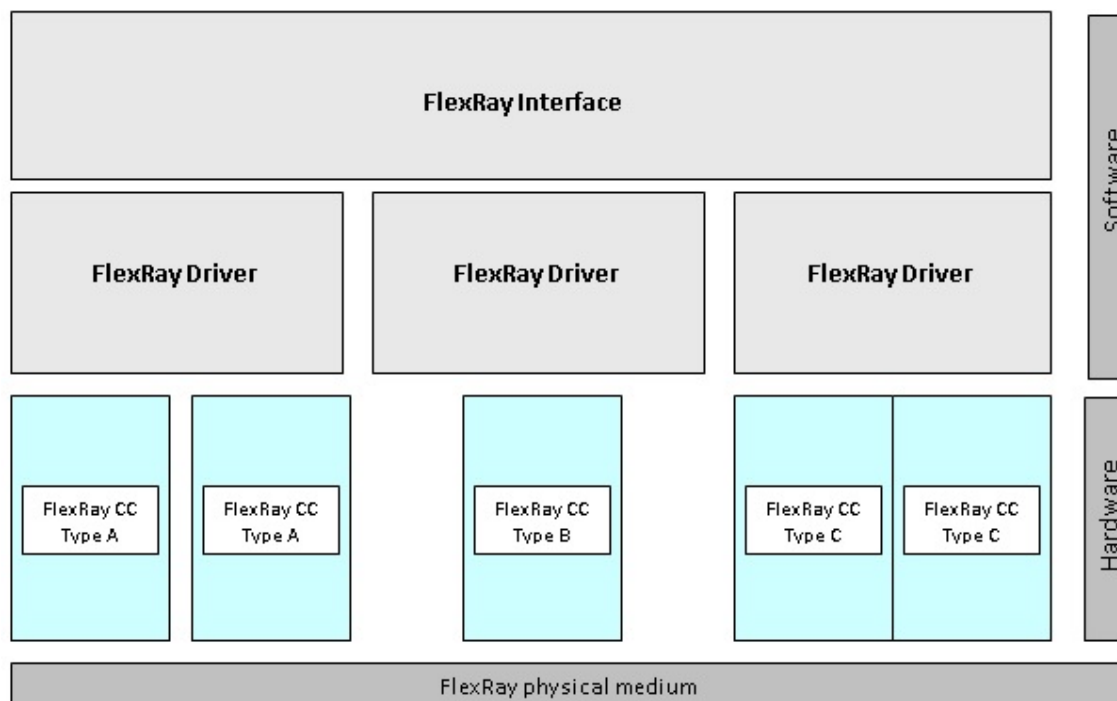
FlexRay Interface

FlexRay Driver

FlexRay Driver

FlexRay Driver

Software

FlexRay CC Type A

FlexRay CC Type A

FlexRay CC Type B

FlexRay CC Type C

FlexRay CC Type C

Hardware

FlexRay physical medium